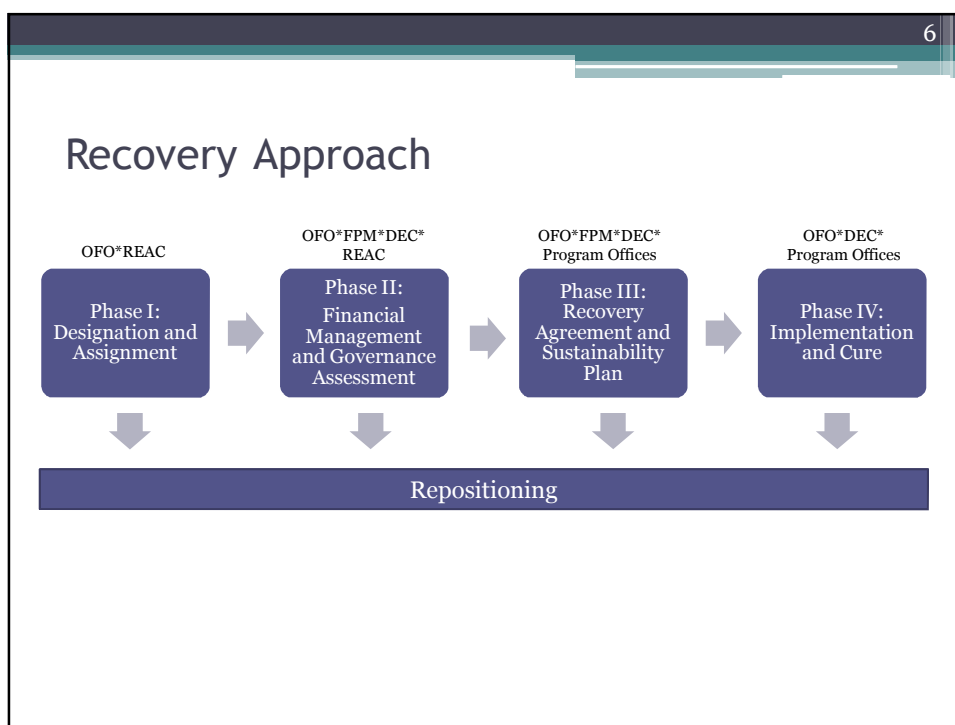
6

Recovery Approach

OFO*REAC

Phase I: Designation and Assignment

OFO*FPM*DEC* REAC

Phase II: Financial Management and Governance Assessment

OFO*FPM*DEC* Program Offices

Phase III: Recovery Agreement and Sustainability Plan

OFO*DEC* Program Offices

Phase IV: Implementation and Cure

Repositioning